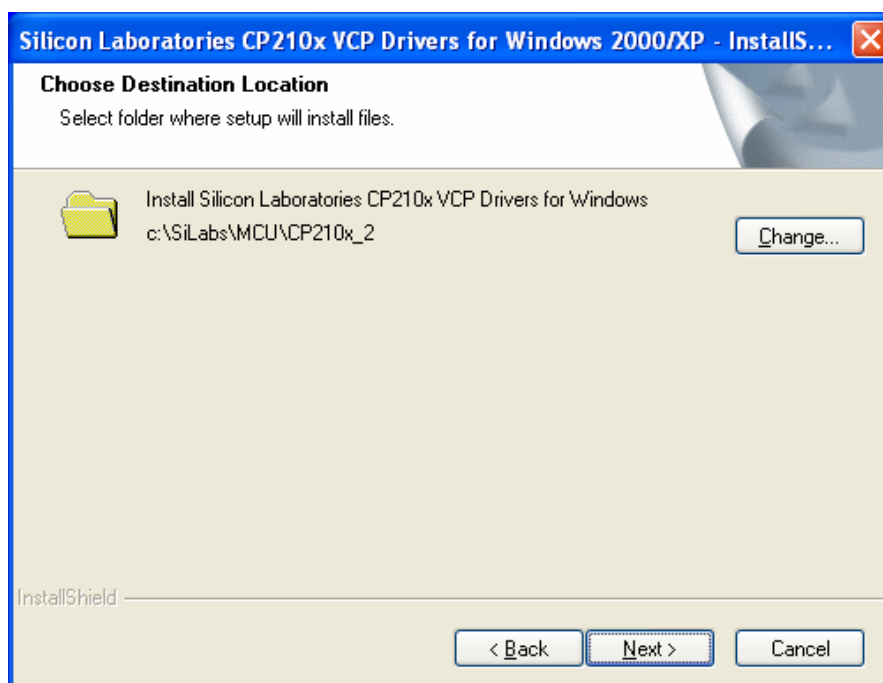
Silicon Laboratories CP210x VCP Drivers for Windows 2000/XP - InstallS...

Choose Destination Location

Select folder where setup will install files.

Install Silicon Laboratories CP210x VCP Drivers for Windows
c:\SiLabs\MCU\CP210x_2

Change...

InstallShield

< Back

Next >

Cancel